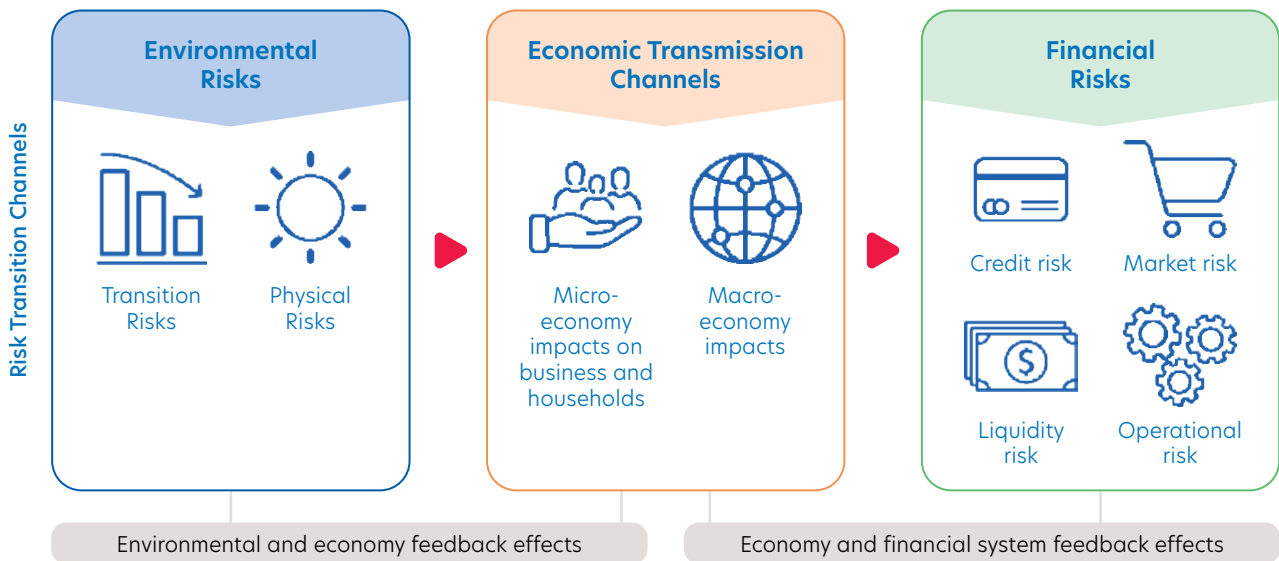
Risk Transition Channels

Environmental Risks

Transition Risks

Physical Risks

Economic Transmission Channels

Micro-economy impacts on business and households

Macro-economy impacts

Financial Risks

Credit risk

Market risk

Liquidity risk

Operational risk

Environmental and economy feedback effects

Economy and financial system feedback effects